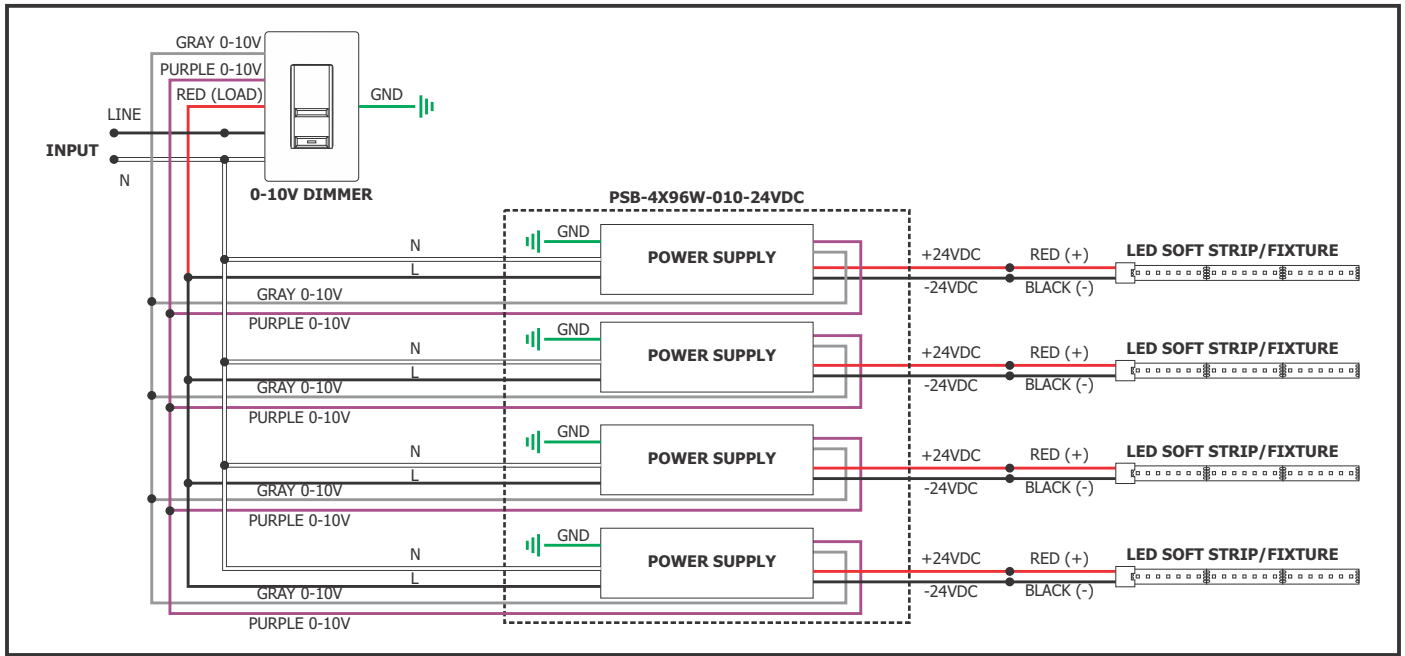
GRAY 0-10V
PURPLE 0-10V
RED (LOAD)
GND
LINE
INPUT
N
0-10V DIMMER

PSB-4X96W-010-24VDC

GND
N
L
POWER SUPPLY
GRAY 0-10V
PURPLE 0-10V
+24VDC
-24VDC
RED (+)
BLACK (-)
LED SOFT STRIP/FIXTURE

GND
N
L
POWER SUPPLY
GRAY 0-10V
PURPLE 0-10V
+24VDC
-24VDC
RED (+)
BLACK (-)
LED SOFT STRIP/FIXTURE

GND
N
L
POWER SUPPLY
GRAY 0-10V
PURPLE 0-10V
+24VDC
-24VDC
RED (+)
BLACK (-)
LED SOFT STRIP/FIXTURE

GND
N
L
POWER SUPPLY
GRAY 0-10V
PURPLE 0-10V
+24VDC
-24VDC
RED (+)
BLACK (-)
LED SOFT STRIP/FIXTURE